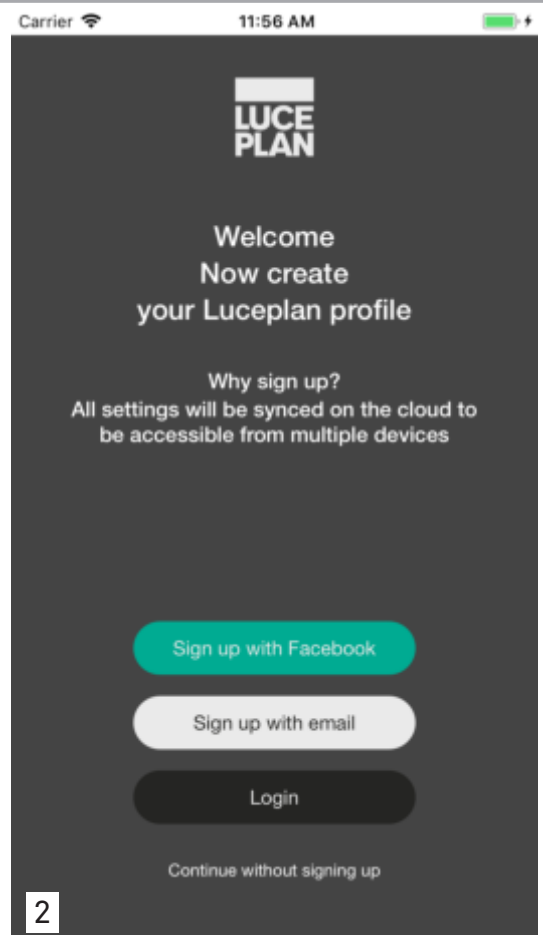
Carrier

11:56 AM

LUCE
PLAN

Welcome
Now create
your Luceplan profile

Why sign up?
All settings will be synced on the cloud to be accessible from multiple devices

Sign up with Facebook

Sign up with email

Login

Continue without signing up

2